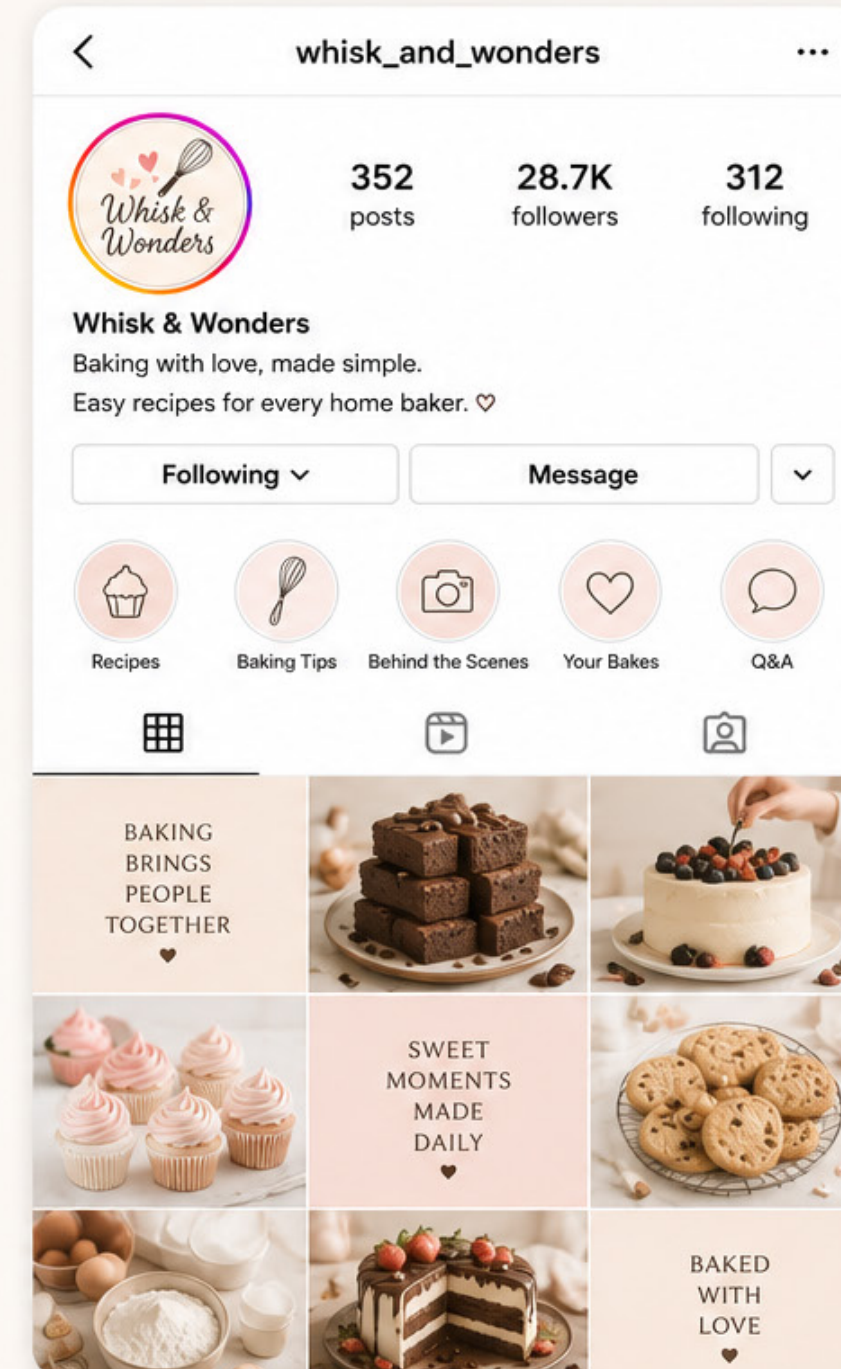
<
whisk_and_wonders
...

Whisk & Wonders

352
posts

28.7K
followers

312
following

Whisk & Wonders
Baking with love, made simple.
Easy recipes for every home baker. ♡

Following ⌄
Message
⌄

Recipes
Baking Tips
Behind the Scenes
Your Bakes
Q&A

BAKING BRINGS PEOPLE TOGETHER
♥

SWEET MOMENTS MADE DAILY
♥

BAKED WITH LOVE
♥